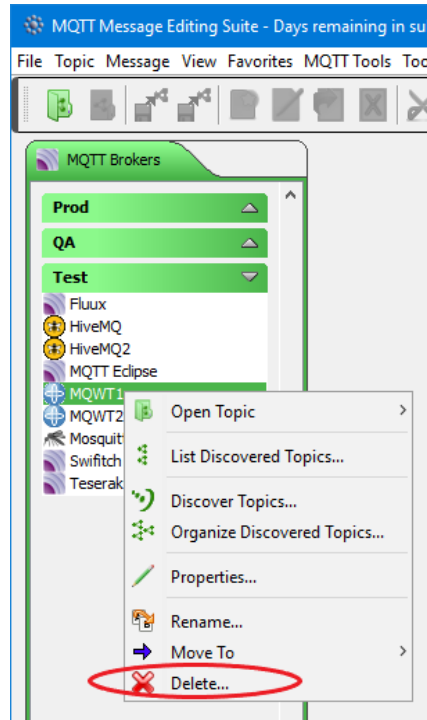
MQTT Message Editing Suite - Days remaining in su

File Topic Message View Favorites MQTT Tools Too

MQTT Brokers

Prod

QA

Test

Fluux
HiveMQ
HiveMQ2
MQTT Eclipse
MQWT1
MQWT2
Mosquit
Swifitch
Teserak

Open Topic
List Discovered Topics...
Discover Topics...
Organize Discovered Topics...
Properties...
Rename...
Move To
Delete...